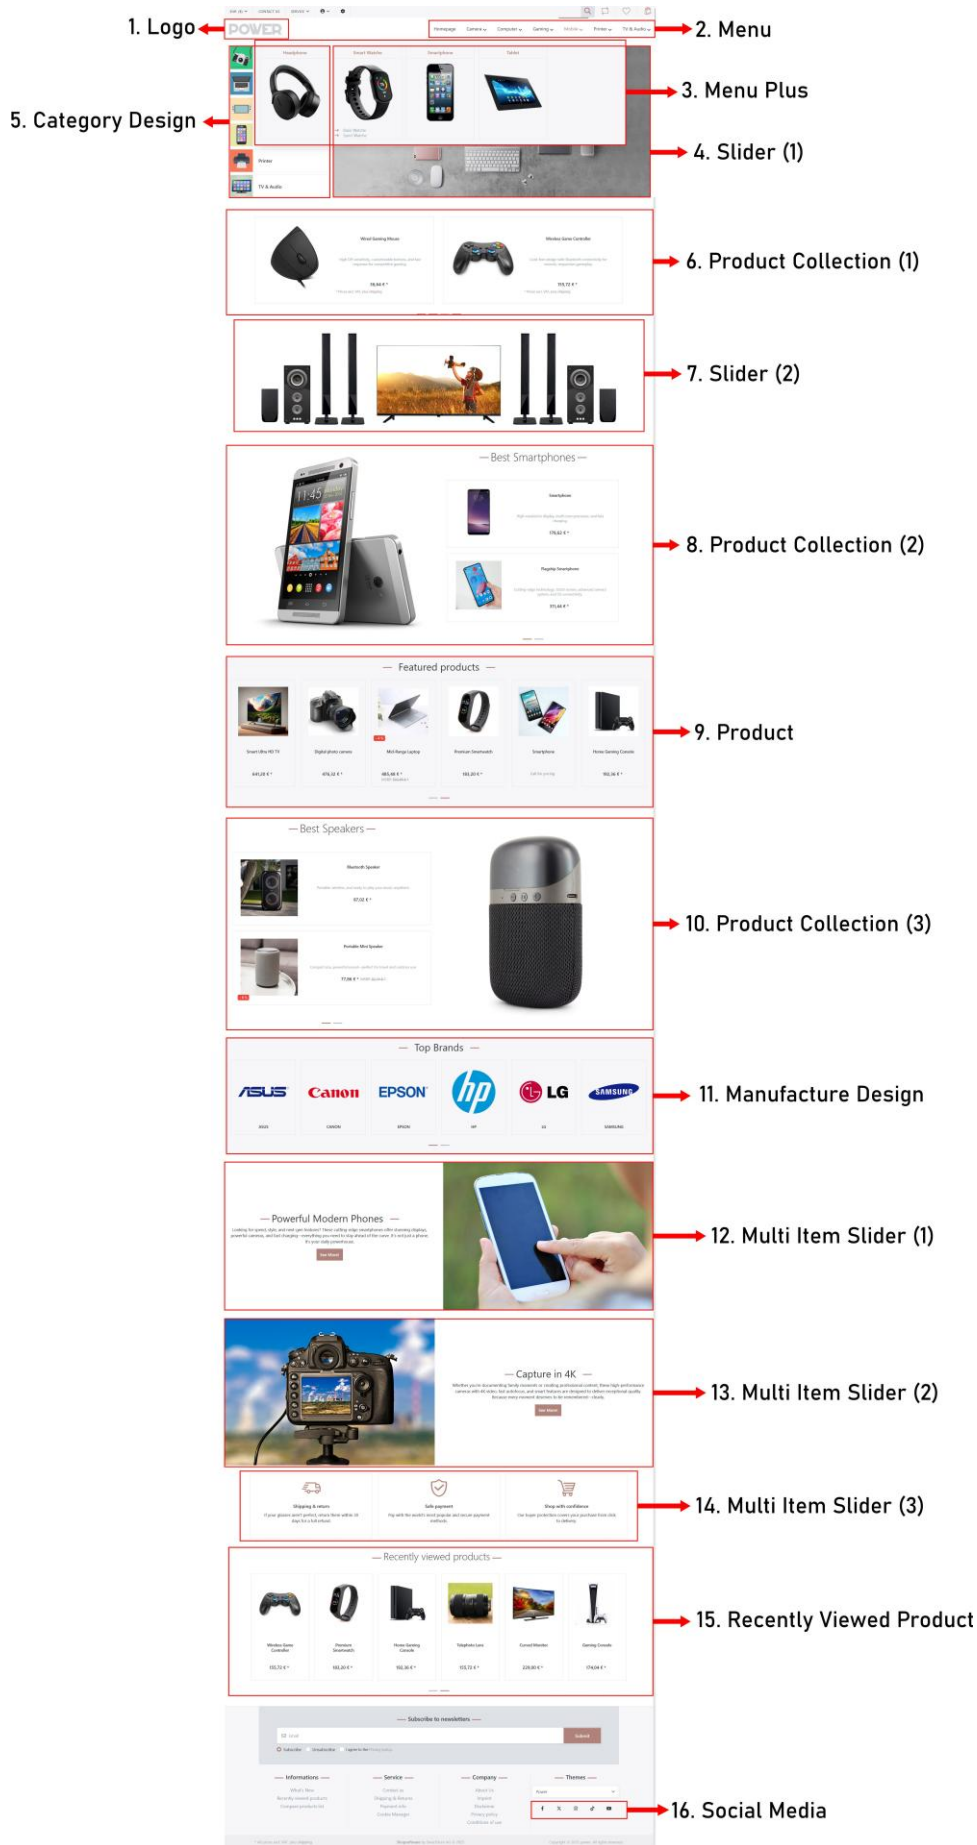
1. Logo
POWER
2. Menu
3. Menu Plus
5. Category Design
4. Slider (1)
6. Product Collection (1)
7. Slider (2)
— Best Smartphones —
8. Product Collection (2)
— Featured products —
9. Product
— Best Speakers —
10. Product Collection (3)
— Top Brands —
ASUS
Canon
EPSON
hp
LG
SAMSUNG
11. Manufacture Design
— Powerful Modern Phones —
12. Multi Item Slider (1)
— Capture in 4K —
13. Multi Item Slider (2)
14. Multi Item Slider (3)
— Recently viewed products —
15. Recently Viewed Product
— Subscribe to newsletters —
— Informations —
— Service —
— Company —
— Themes —
16. Social Media